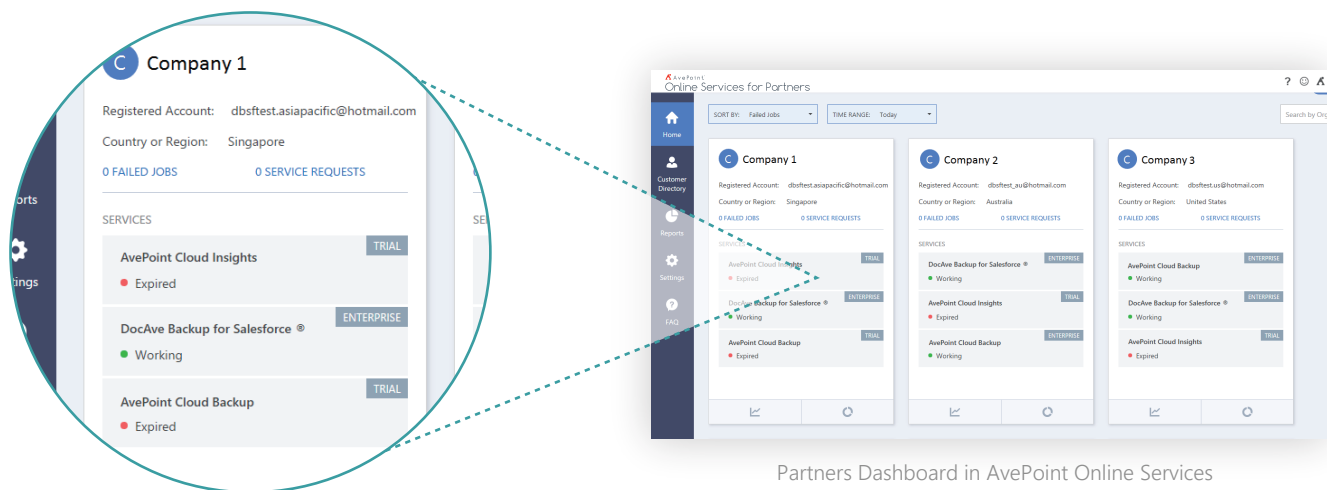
C Company 1
Registered Account: dbsftest.asiapacific@hotmail.com
Country or Region: Singapore
0 FAILED JOBS 0 SERVICE REQUESTS
SERVICES
TRIAL
AvePoint Cloud Insights
Expired
ENTERPRISE
DocAve Backup for Salesforce ®
Working
TRIAL
AvePoint Cloud Backup
Expired

orts
tings

AvePoint
Online Services for Partners
?
Home
Customer Directory
Reports
Settings
FAQ
SORT BY: Failed Jobs
TIME RANGE: Today
Search by Org

C Company 1
Registered Account: dbsftest.asiapacific@hotmail.com
Country or Region: Singapore
0 FAILED JOBS 0 SERVICE REQUESTS
SERVICES
TRIAL
AvePoint Cloud Insights
Expired
ENTERPRISE
DocAve Backup for Salesforce ®
Working
TRIAL
AvePoint Cloud Backup
Expired

C Company 2
Registered Account: dbsftest_au@hotmail.com
Country or Region: Australia
0 FAILED JOBS 0 SERVICE REQUESTS
SERVICES
ENTERPRISE
DocAve Backup for Salesforce ®
Working
TRIAL
AvePoint Cloud Insights
Expired
ENTERPRISE
AvePoint Cloud Backup
Working

C Company 3
Registered Account: dbsftest.us@hotmail.com
Country or Region: United States
0 FAILED JOBS 0 SERVICE REQUESTS
SERVICES
ENTERPRISE
AvePoint Cloud Backup
Working
ENTERPRISE
DocAve Backup for Salesforce ®
Working
TRIAL
AvePoint Cloud Insights
Expired

Partners Dashboard in AvePoint Online Services